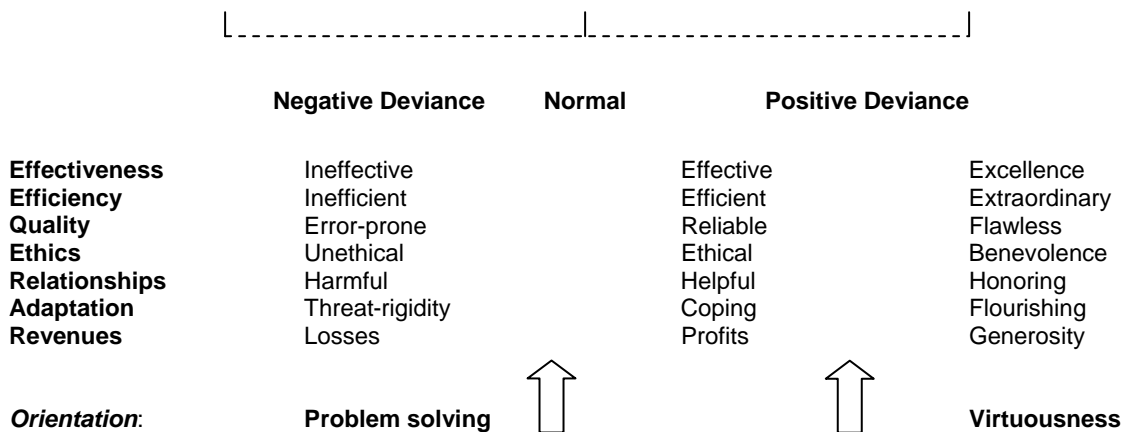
Negative Deviance Normal Positive Deviance

| | | | |
|---|---|---|---|
| **Effectiveness** | Ineffective | Effective | Excellence |
| **Efficiency** | Inefficient | Efficient | Extraordinary |
| **Quality** | Error-prone | Reliable | Flawless |
| **Ethics** | Unethical | Ethical | Benevolence |
| **Relationships** | Harmful | Helpful | Honoring |
| **Adaptation** | Threat-rigidity | Coping | Flourishing |
| **Revenues** | Losses | Profits | Generosity |

*Orientation*: **Problem solving** **Virtuousness**